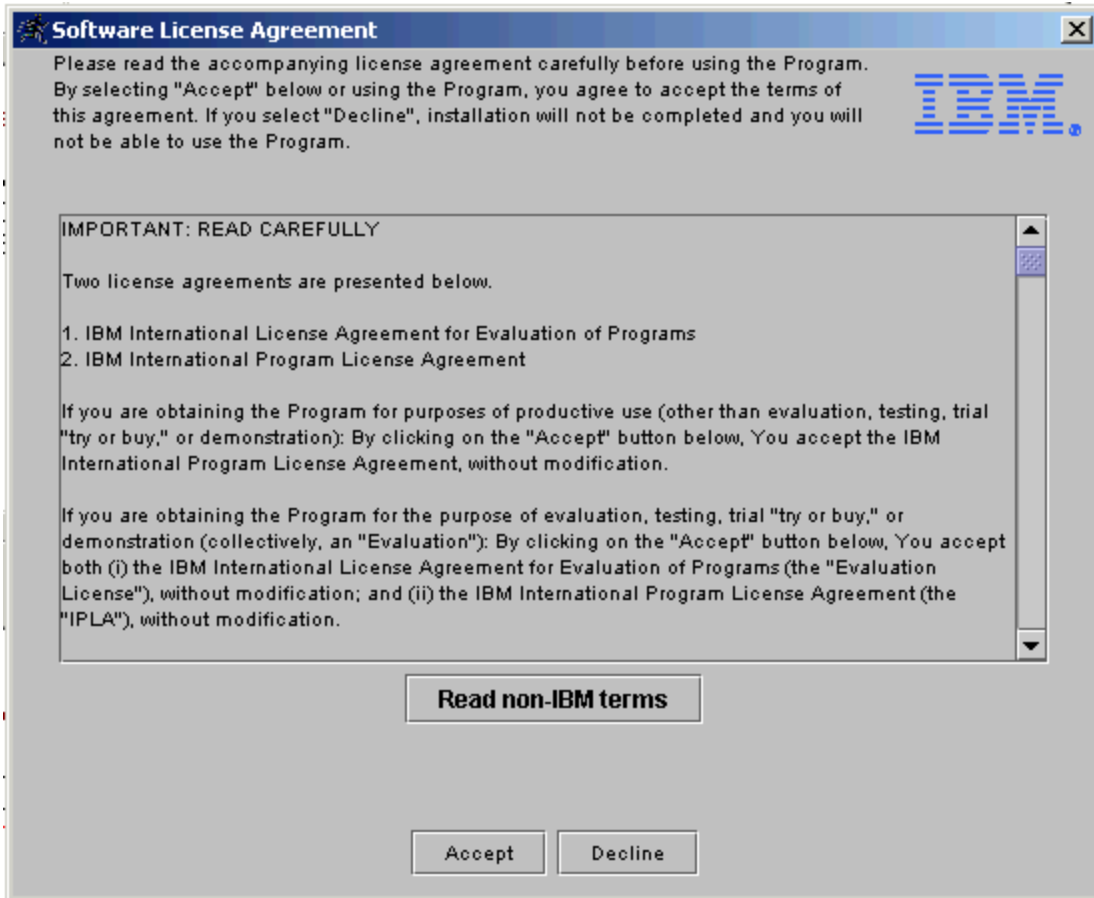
Software License Agreement

Please read the accompanying license agreement carefully before using the Program. By selecting "Accept" below or using the Program, you agree to accept the terms of this agreement. If you select "Decline", installation will not be completed and you will not be able to use the Program.

IBM

IMPORTANT: READ CAREFULLY

Two license agreements are presented below.

1. IBM International License Agreement for Evaluation of Programs
2. IBM International Program License Agreement

If you are obtaining the Program for purposes of productive use (other than evaluation, testing, trial "try or buy," or demonstration): By clicking on the "Accept" button below, You accept the IBM International Program License Agreement, without modification.

If you are obtaining the Program for the purpose of evaluation, testing, trial "try or buy," or demonstration (collectively, an "Evaluation"): By clicking on the "Accept" button below, You accept both (i) the IBM International License Agreement for Evaluation of Programs (the "Evaluation License"), without modification; and (ii) the IBM International Program License Agreement (the "IPLA"), without modification.

Read non-IBM terms

Accept

Decline